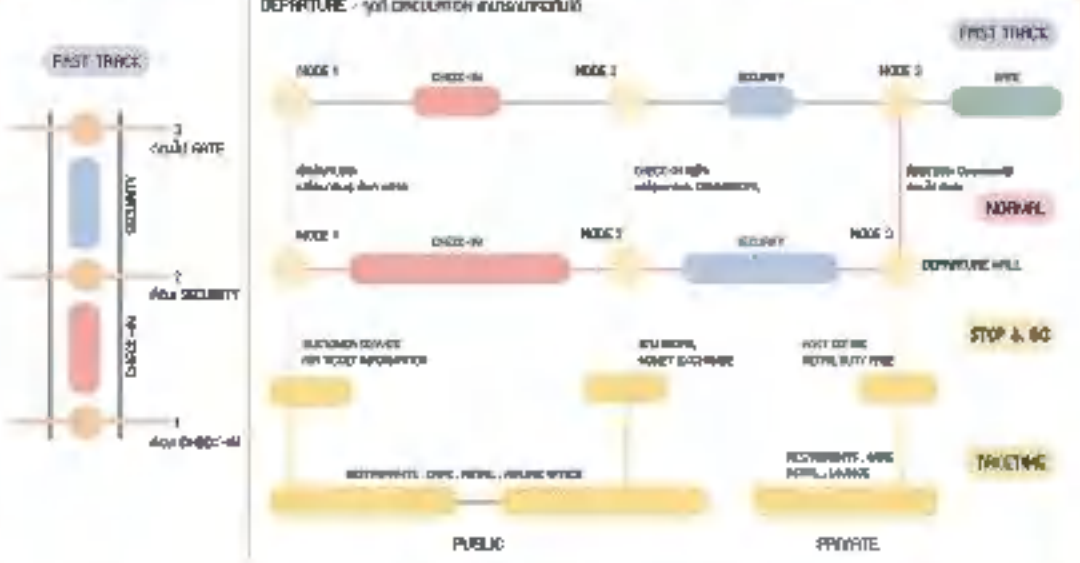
DEPARTURE - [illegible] CIRCULATION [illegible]

FAST TRACK

3 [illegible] GATE

SECURITY

2 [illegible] SECURITY

CHECK-IN

1 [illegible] CHECK-IN

FAST TRACK

NODE 1

CHECK-IN

NODE 2

SECURITY

NODE 3

GATE

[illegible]

CHECK-IN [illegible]

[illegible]

NORMAL

NODE 1

CHECK-IN

NODE 2

SECURITY

NODE 3

DEPARTURE HALL

CUSTOMER SERVICE AIR TICKET INFORMATION

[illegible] SHOPS, MONEY EXCHANGE

POST OFFICE RETAIL, DUTY FREE

STOP & GO

RESTAURANTS , CAFE , RETAIL , AIRLINE OFFICE

RESTAURANTS , CAFE RETAIL , LOUNGE

TAKETIME

PUBLIC

PRIVATE